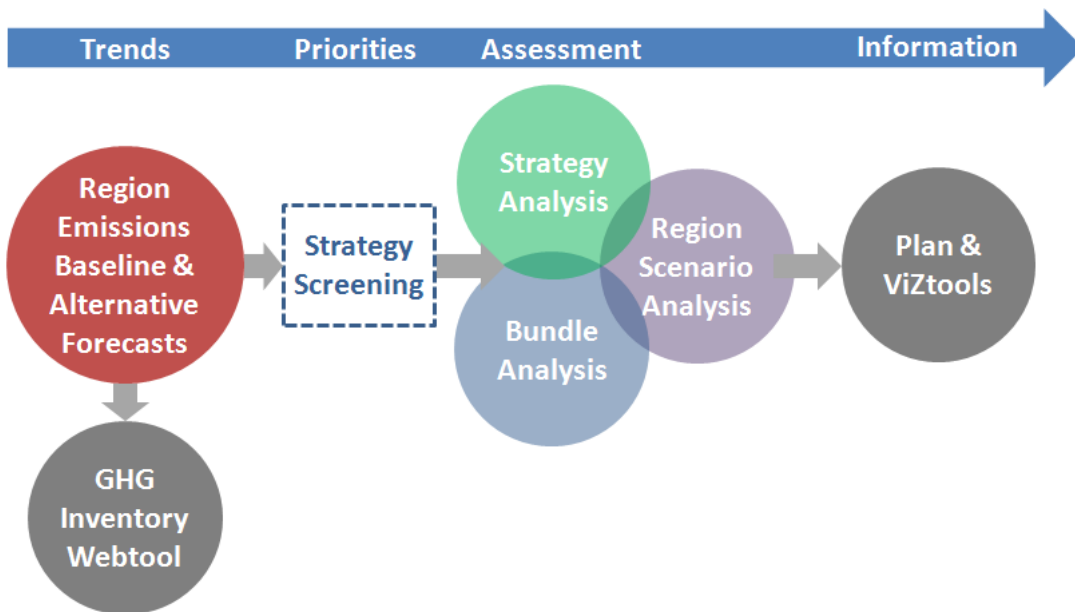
Trends Priorities Assessment Information

Region Emissions Baseline & Alternative Forecasts

Strategy Screening

Strategy Analysis

Region Scenario Analysis

Bundle Analysis

Plan & ViZtools

GHG Inventory Webtool